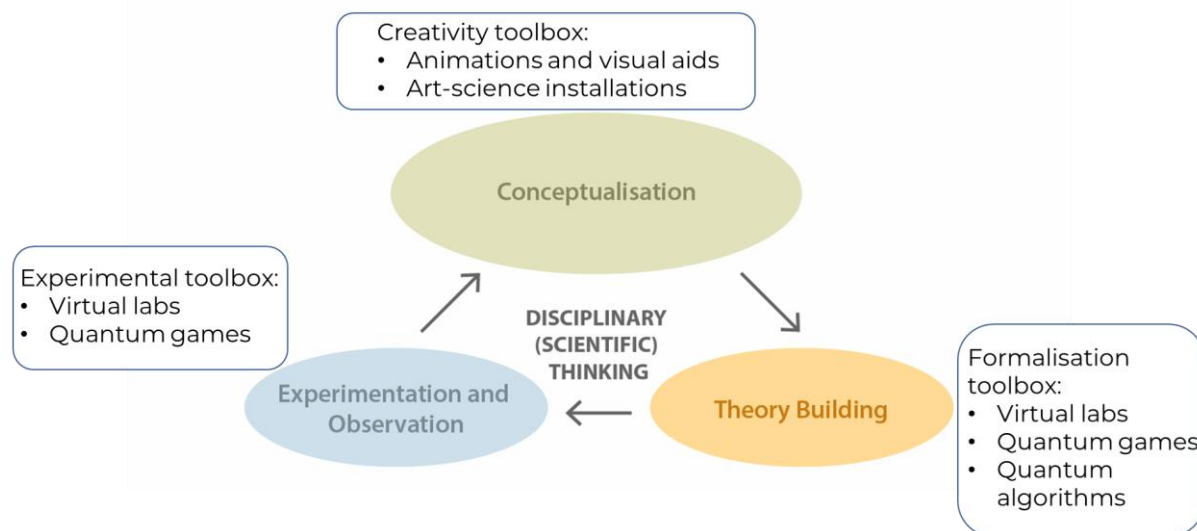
Creativity toolbox:
• Animations and visual aids
• Art-science installations

Conceptualisation

Experimental toolbox:
• Virtual labs
• Quantum games

DISCIPLINARY (SCIENTIFIC) THINKING

Formalisation toolbox:
• Virtual labs
• Quantum games
• Quantum algorithms

Experimentation and Observation

Theory Building